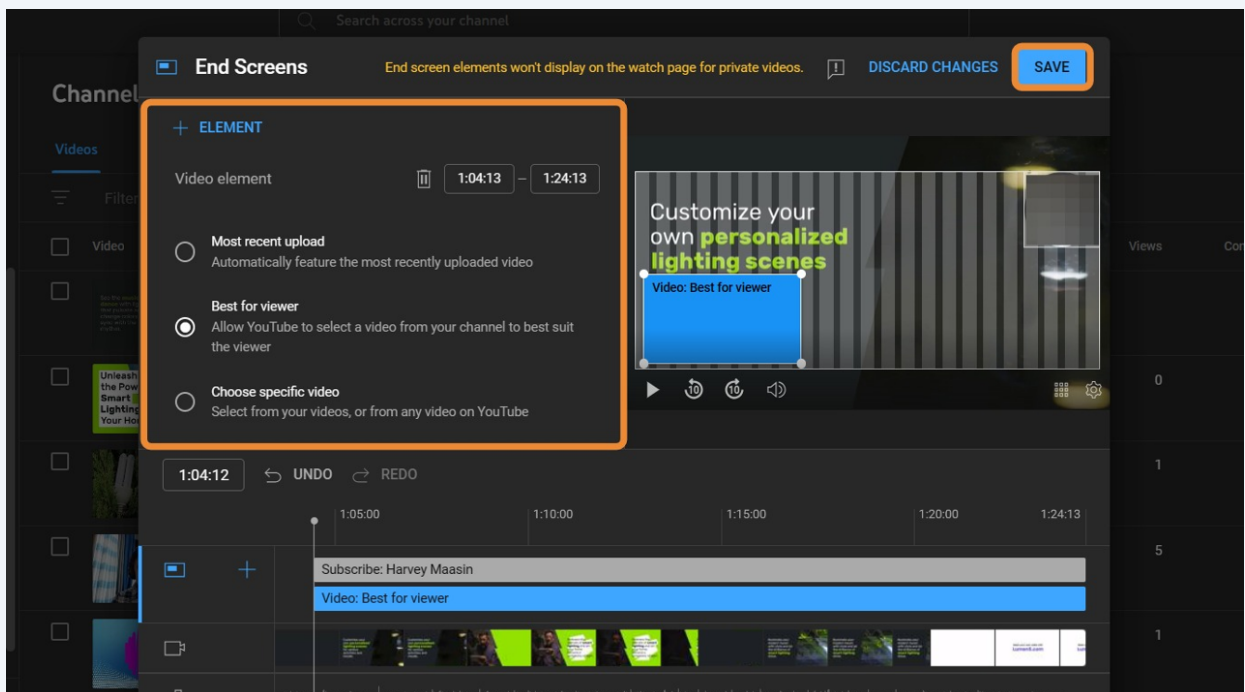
Search across your channel

Channel

Videos

Filter

Video

Views

Co

Unleash the Power Smart Lighting Your Ho

0

1

5

1

End Screens

End screen elements won't display on the watch page for private videos.

DISCARD CHANGES

SAVE

+ ELEMENT

Video element

1:04:13 – 1:24:13

Most recent upload
Automatically feature the most recently uploaded video

Best for viewer
Allow YouTube to select a video from your channel to best suit the viewer

Choose specific video
Select from your videos, or from any video on YouTube

Customize your own personalized lighting scenes

Video: Best for viewer

1:04:12

UNDO

REDO

1:05:00

1:10:00

1:15:00

1:20:00

1:24:13

Subscribe: Harvey Maasin

Video: Best for viewer